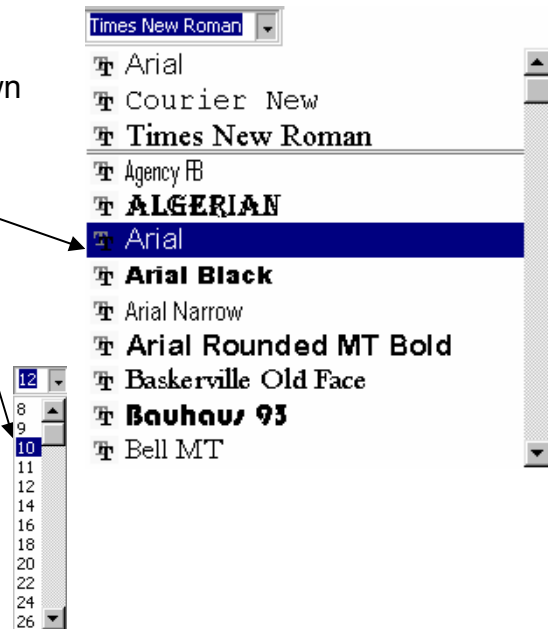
wn

Times New Roman

Arial
Courier New
Times New Roman
Agency FB
ALGERIAN
Arial
Arial Black
Arial Narrow
Arial Rounded MT Bold
Baskerville Old Face
Bauhaus 93
Bell MT

12
8
9
10
11
12
14
16
18
20
22
24
26